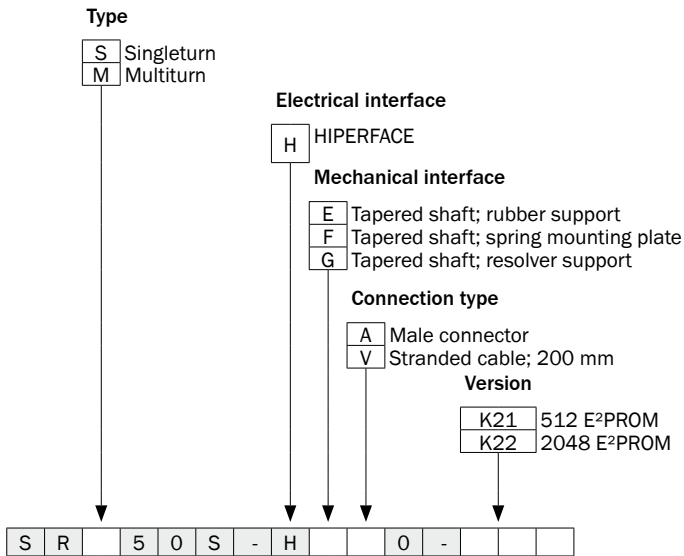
Type

| S | Singleturn |
|---|---|
| M | Multiturn |

Electrical interface

| H | HIPERFACE |
|---|---|

Mechanical interface

| E | Tapered shaft; rubber support |
|---|---|
| F | Tapered shaft; spring mounting plate |
| G | Tapered shaft; resolver support |

Connection type

| A | Male connector |
|---|---|
| V | Stranded cable; 200 mm |

Version

| K21 | 512 E²PROM |
|---|---|
| K22 | 2048 E²PROM |

| S | R |  | 5 | 0 | S | - | H |  |  | 0 | - |  |  |  |
|---|---|---|---|---|---|---|---|---|---|---|---|---|---|---|